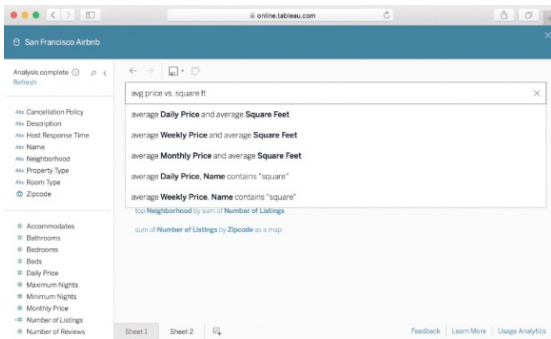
online.tableau.com

San Francisco Airbnb

Analysis complete ⓘ
Refresh

Abc Cancellation Policy
Abc Description
Abc Host Response Time
Abc Name
Abc Neighborhood
Abc Property Type
Abc Room Type
Zipcode

# Accommodates
# Bathrooms
# Bedrooms
# Beds
# Daily Price
# Maximum Nights
# Minimum Nights
# Monthly Price
# Number of Listings
# Number of Reviews

avg price vs. square ft

average **Daily Price** and average **Square Feet**

average **Weekly Price** and average **Square Feet**

average **Monthly Price** and average **Square Feet**

average **Daily Price**, **Name** contains "square"

average **Weekly Price**, **Name** contains "square"

top **Neighborhood** by sum of **Number of Listings**

sum of **Number of Listings** by **Zipcode** as a map

Sheet 1 Sheet 2

Feedback | Learn More | Usage Analytics